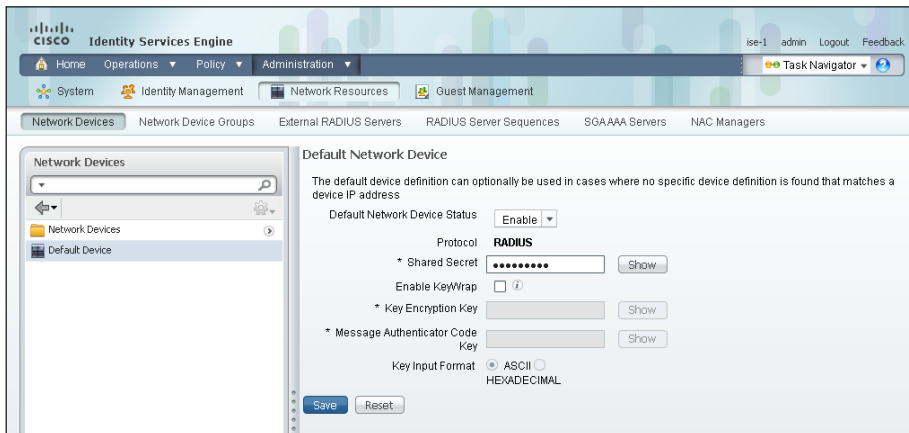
cisco Identity Services Engine

ise-1 admin Logout Feedback

Home Operations ▼ Policy ▼ Administration ▼

Task Navigator ▼

System Identity Management Network Resources Guest Management

Network Devices Network Device Groups External RADIUS Servers RADIUS Server Sequences SGA AAA Servers NAC Managers

Network Devices

Network Devices

Default Device

Default Network Device

The default device definition can optionally be used in cases where no specific device definition is found that matches a device IP address

Default Network Device Status Enable

Protocol RADIUS

* Shared Secret ••••••••• Show

Enable KeyWrap

* Key Encryption Key Show

* Message Authenticator Code Key Show

Key Input Format ASCII HEXADECIMAL

Save Reset